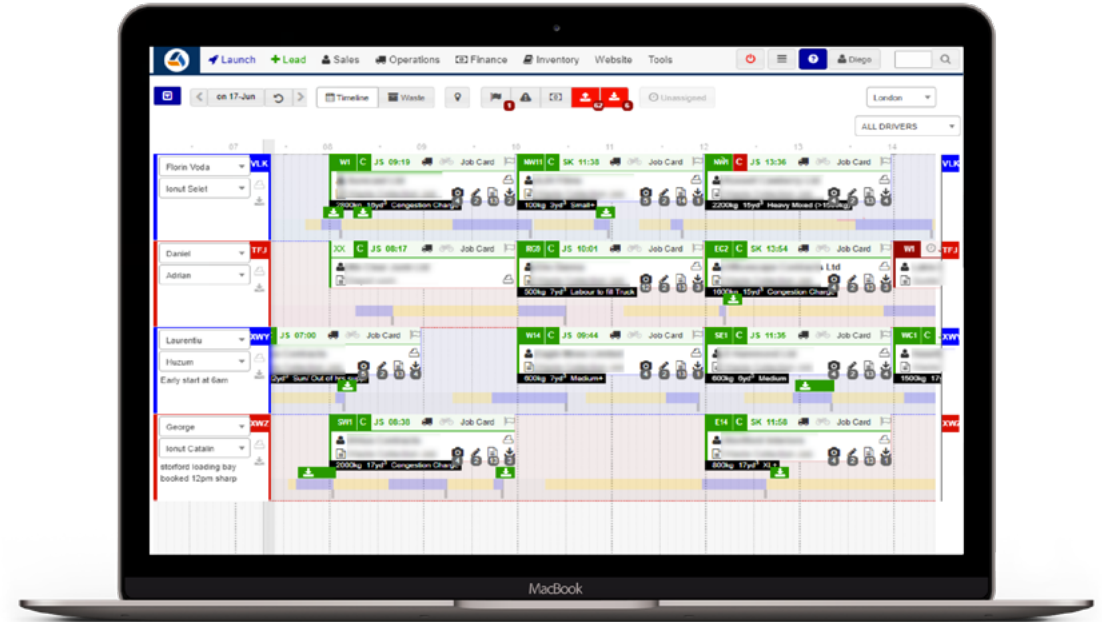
Launch + Lead Sales Operations Finance Inventory Website Tools Diego

on 17-Jun Timeline Waste Unassigned London

ALL DRIVERS

07 08 09 10 11 12 13 14

Florin Voda VLK
Ionut Selet

W1 C JS 09:19 Job Card
2800kg 18yd³ Congestion Charge

NW11 C SK 11:38 Job Card
100kg 3yd³ Small+

NW1 C JS 13:36 Job Card
2200kg 15yd³ Heavy Mixed (>15yd³)

VLK

Daniel TFJ
Adrian

XX C JS 08:17 Job Card

RC8 C JS 10:01 Job Card
500kg 7yd³ Labour to fill Truck

EC2 C SK 13:54 Job Card
s Ltd
1600kg 15yd³ Congestion Charge

W1

TFJ

Laurentiu XWY
Hazum
Early start at 6am

JS 07:00 Job Card
2yd³ Sun/ Out of hrs coll

W14 C JS 09:44 Job Card
600kg 7yd³ Medium+

SE1 C SK 11:36 Job Card
600kg 6yd³ Medium

WC1 C
1500kg 17

XWY

George XWZ
Ionut Catalin
stotford loading bay booked 12pm sharp

SW1 C JS 08:38 Job Card
2000kg 17yd³ Congestion Charge

E14 C SK 11:58 Job Card
600kg 7yd³ XL+

XWZ

MacBook